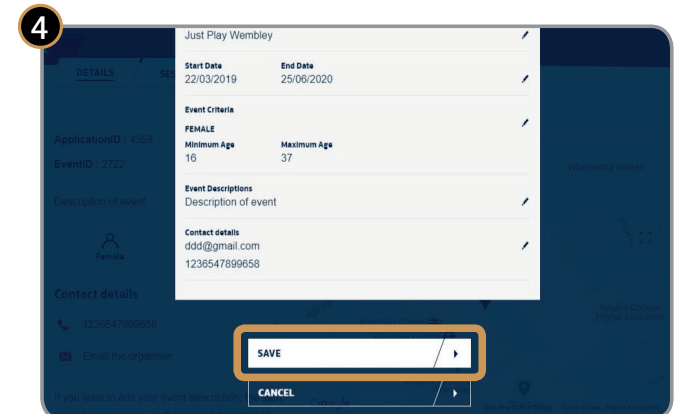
4

DETAILS

SES

ApplicationID : 4358

EventID : 2722

Description of event

Female

Contact details

1236547899658

Email the organiser

If you want to add your event description

Just Play Wembley

Start Date
22/03/2019

End Date
25/06/2020

Event Criteria
FEMALE

Minimum Age
16

Maximum Age
37

Event Descriptions
Description of event

Contact details
ddd@gmail.com
1236547899658

SAVE

CANCEL

Wembley Winter

Google